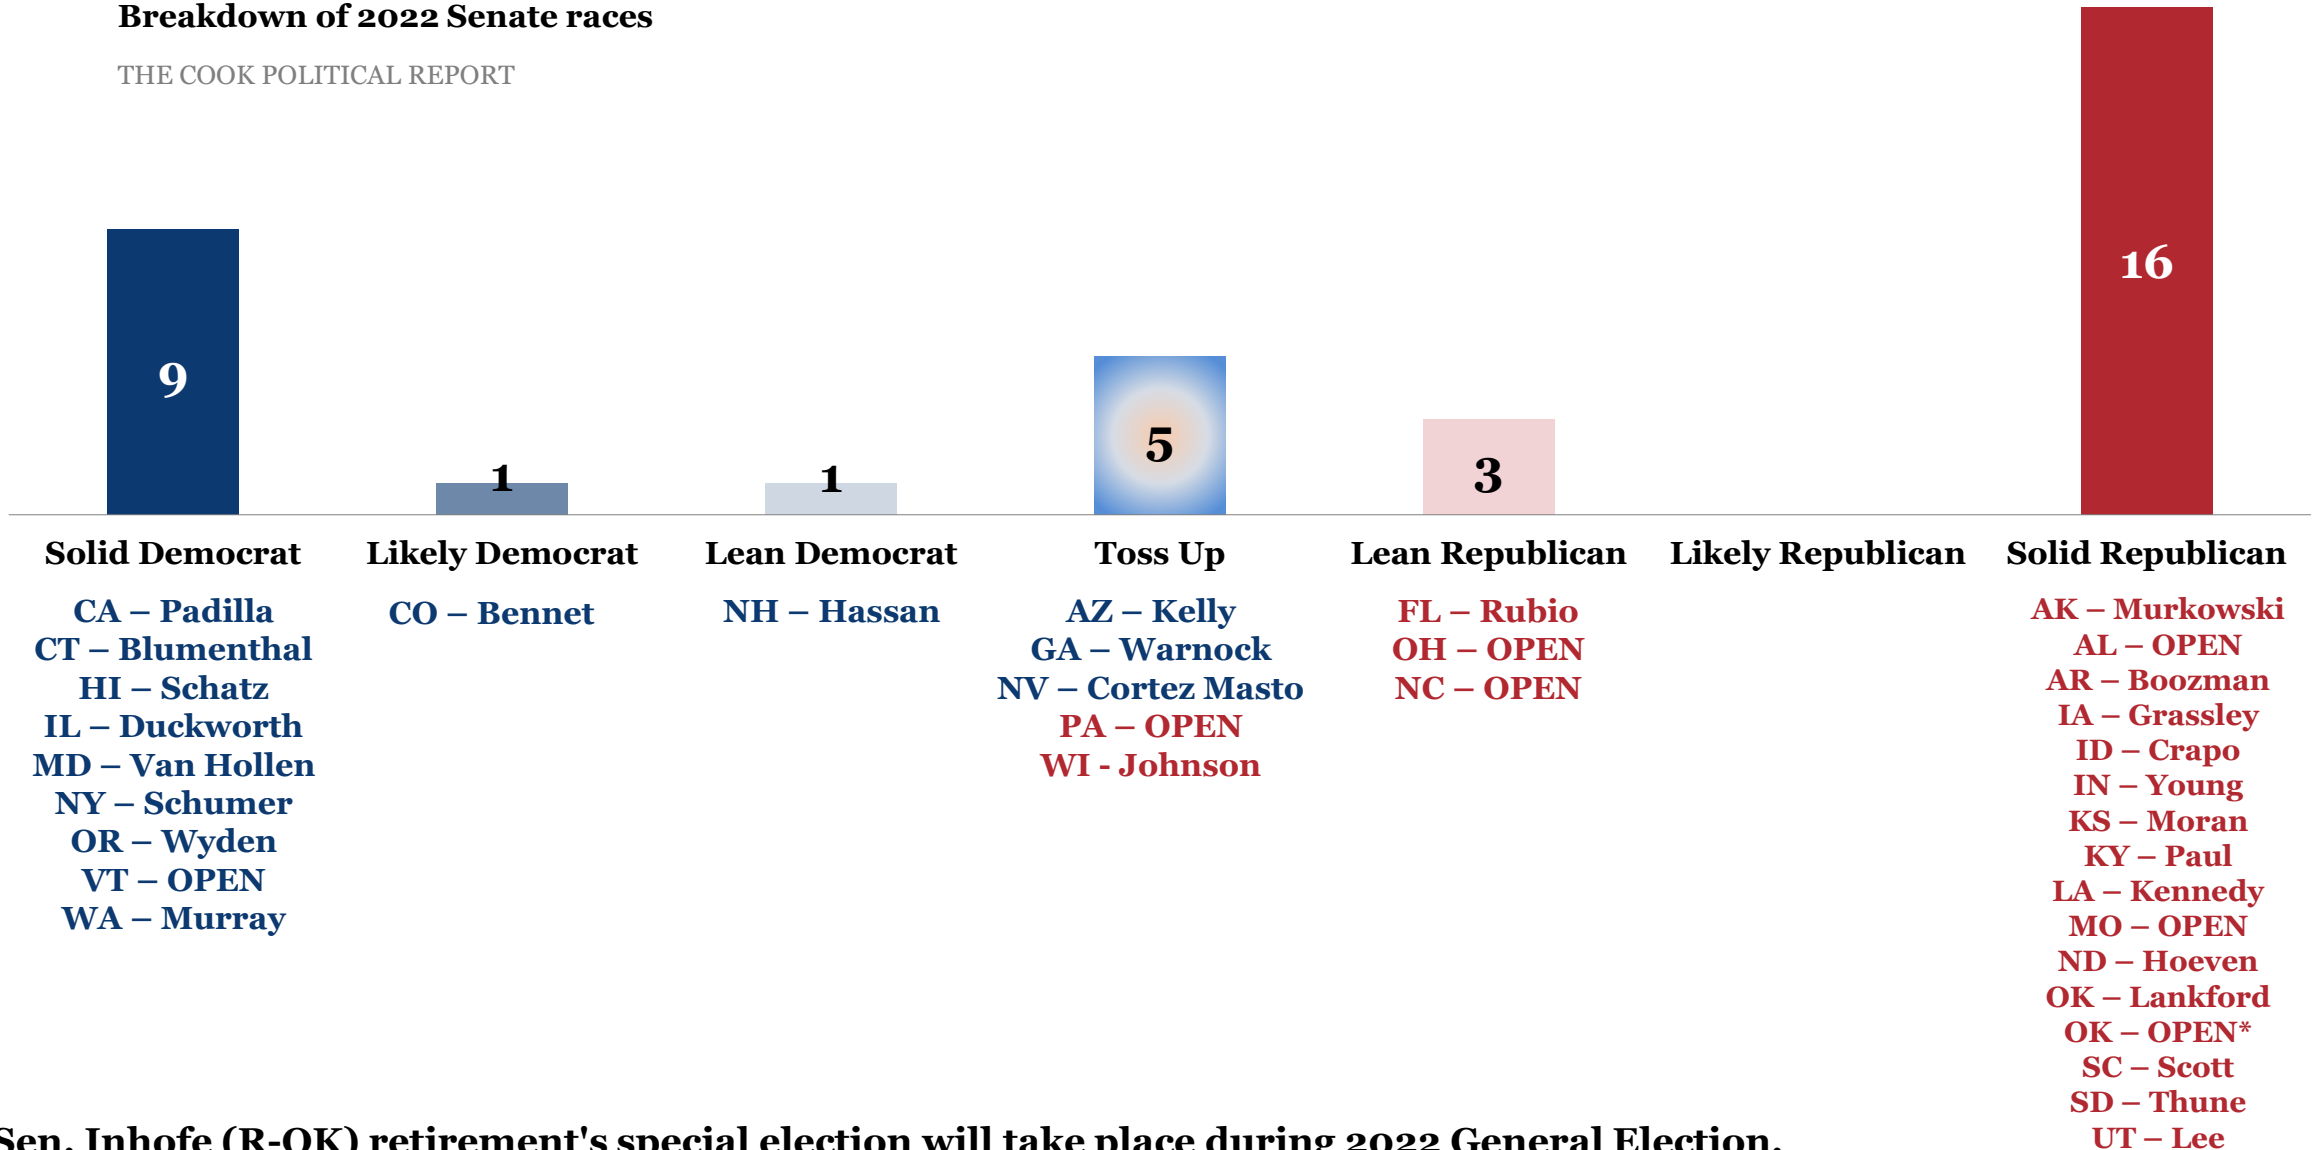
Breakdown of 2022 Senate races

THE COOK POLITICAL REPORT

9

1

1

5

3

16

Solid Democrat

CA – Padilla
CT – Blumenthal
HI – Schatz
IL – Duckworth
MD – Van Hollen
NY – Schumer
OR – Wyden
VT – OPEN
WA – Murray

Likely Democrat

CO – Bennet

Lean Democrat

NH – Hassan

Toss Up

AZ – Kelly
GA – Warnock
NV – Cortez Masto
PA – OPEN
WI - Johnson

Lean Republican

FL – Rubio
OH – OPEN
NC – OPEN

Likely Republican

Solid Republican

AK – Murkowski
AL – OPEN
AR – Boozman
IA – Grassley
ID – Crapo
IN – Young
KS – Moran
KY – Paul
LA – Kennedy
MO – OPEN
ND – Hoeven
OK – Lankford
OK – OPEN*
SC – Scott
SD – Thune
UT – Lee

Sen. Inhofe (R-OK) retirement's special election will take place during 2022 General Election.